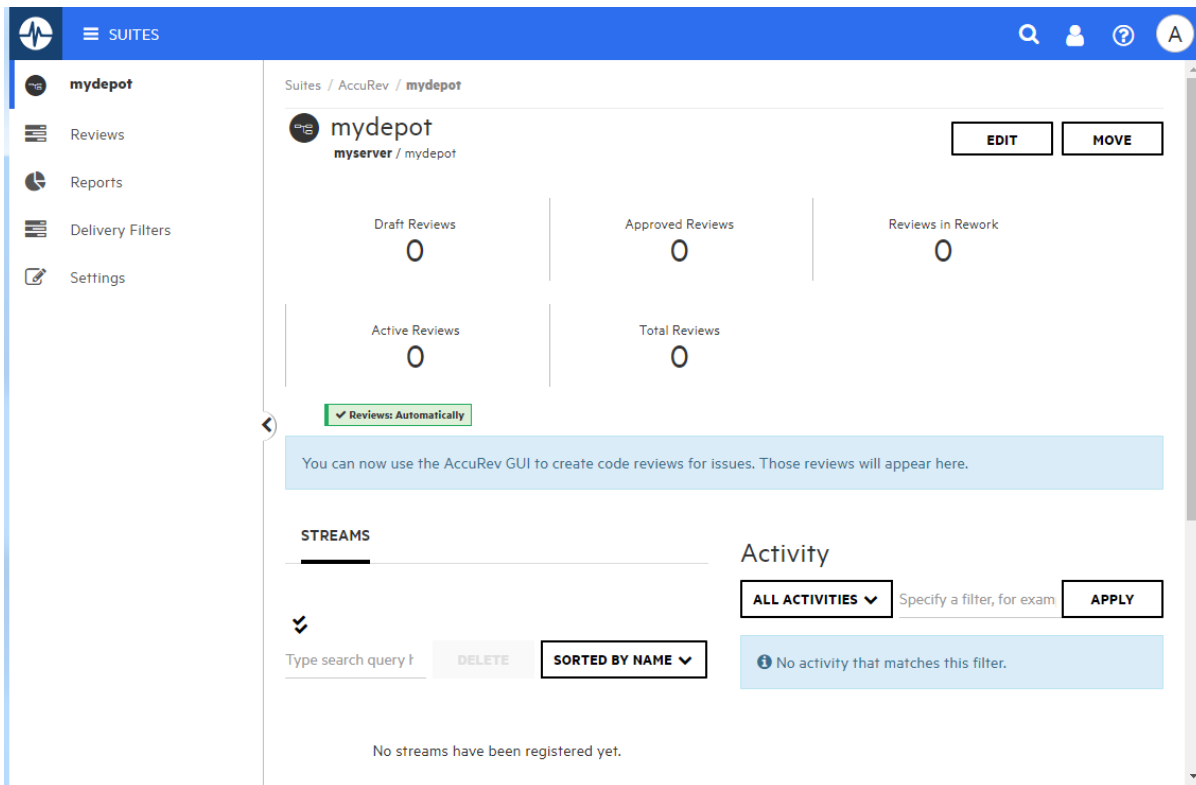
SUITES

A

mydepot

Reviews

Reports

Delivery Filters

Settings

Suites / AccuRev / mydepot

mydepot
myserver / mydepot

EDIT

MOVE

Draft Reviews
0

Approved Reviews
0

Reviews in Rework
0

Active Reviews
0

Total Reviews
0

Reviews: Automatically

You can now use the AccuRev GUI to create code reviews for issues. Those reviews will appear here.

STREAMS

Type search query h

DELETE

SORTED BY NAME

No streams have been registered yet.

Activity

ALL ACTIVITIES

Specify a filter, for exam

APPLY

No activity that matches this filter.